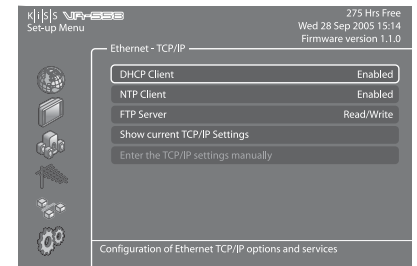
K|i|S|S VR-558
Set-up Menu

275 Hrs Free
Wed 28 Sep 2005 15:14
Firmware version 1.1.0

Ethernet - TCP/IP

| | |
|---|---|
| DHCP Client | Enabled |
| NTP Client | Enabled |
| FTP Server | Read/Write |
| Show current TCP/IP Settings | |
| Enter the TCP/IP settings manually | |

Configuration of Ethernet TCP/IP options and services